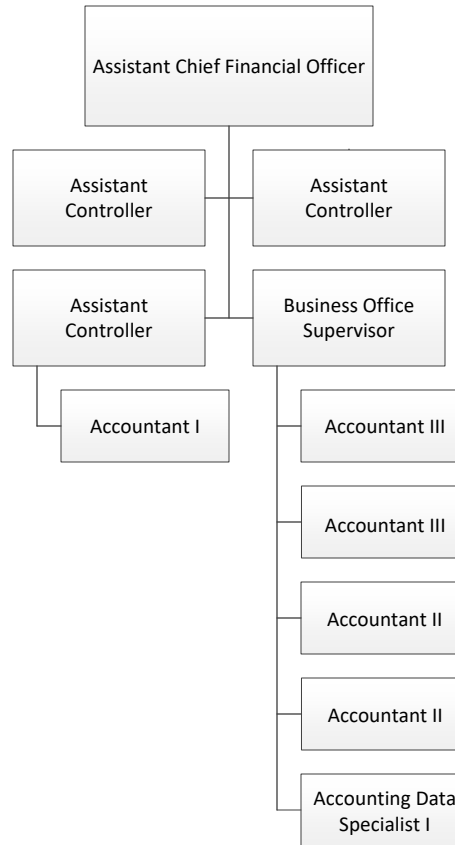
Assistant Chief Financial Officer

Assistant Controller

Assistant Controller

Assistant Controller

Business Office Supervisor

Accountant I

Accountant III

Accountant III

Accountant II

Accountant II

Accounting Data Specialist I